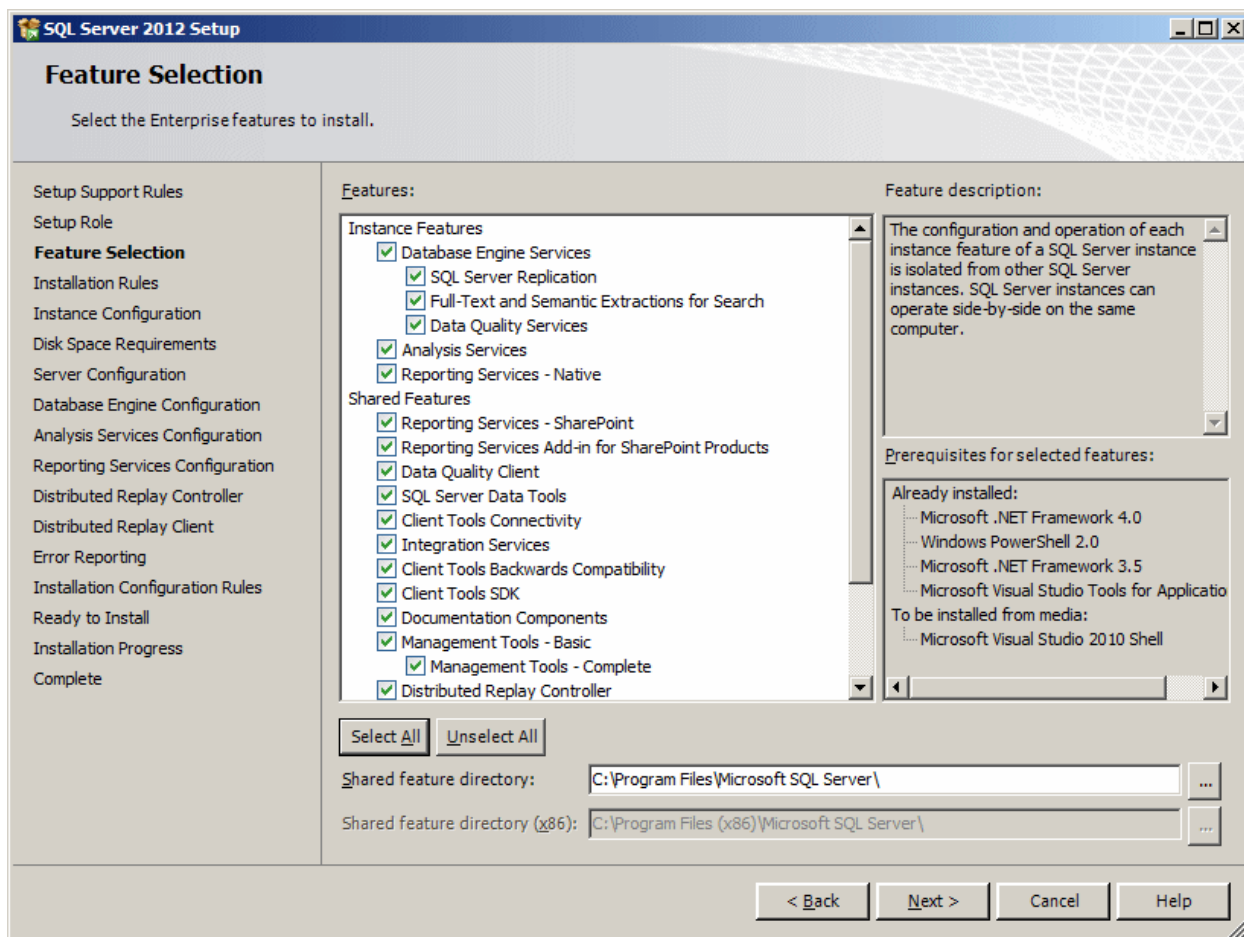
SQL Server 2012 Setup

Feature Selection

Select the Enterprise features to install.

Setup Support Rules
Setup Role
Feature Selection
Installation Rules
Instance Configuration
Disk Space Requirements
Server Configuration
Database Engine Configuration
Analysis Services Configuration
Reporting Services Configuration
Distributed Replay Controller
Distributed Replay Client
Error Reporting
Installation Configuration Rules
Ready to Install
Installation Progress
Complete

Features:

Instance Features
Database Engine Services
SQL Server Replication
Full-Text and Semantic Extractions for Search
Data Quality Services
Analysis Services
Reporting Services - Native
Shared Features
Reporting Services - SharePoint
Reporting Services Add-in for SharePoint Products
Data Quality Client
SQL Server Data Tools
Client Tools Connectivity
Integration Services
Client Tools Backwards Compatibility
Client Tools SDK
Documentation Components
Management Tools - Basic
Management Tools - Complete
Distributed Replay Controller

Feature description:

The configuration and operation of each instance feature of a SQL Server instance is isolated from other SQL Server instances. SQL Server instances can operate side-by-side on the same computer.

Prerequisites for selected features:

Already installed:
Microsoft .NET Framework 4.0
Windows PowerShell 2.0
Microsoft .NET Framework 3.5
Microsoft Visual Studio Tools for Applicatio
To be installed from media:
Microsoft Visual Studio 2010 Shell

Select All
Unselect All

Shared feature directory: C:\Program Files\Microsoft SQL Server\
...

Shared feature directory (x86): C:\Program Files (x86)\Microsoft SQL Server\
...

< Back
Next >
Cancel
Help